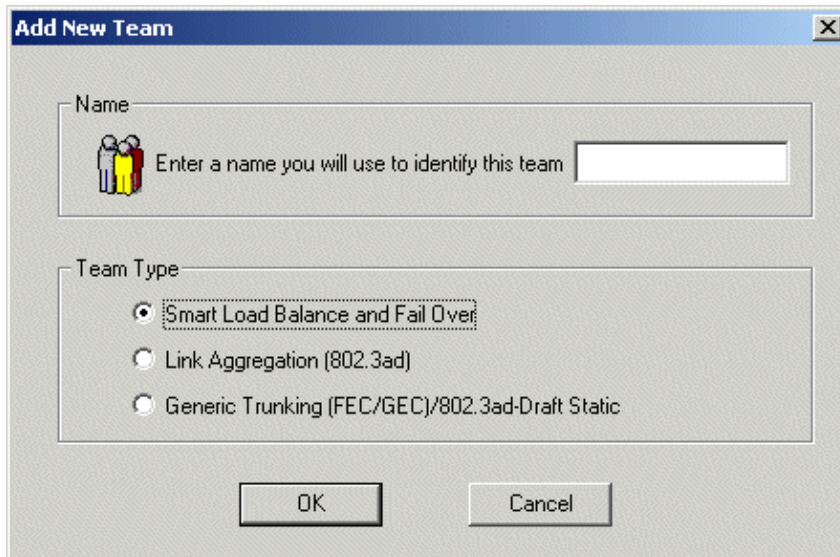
Add New Team

Name

Enter a name you will use to identify this team

Team Type

Smart Load Balance and Fail Over

Link Aggregation (802.3ad)

Generic Trunking (FEC/GEC)/802.3ad-Draft Static

OK

Cancel